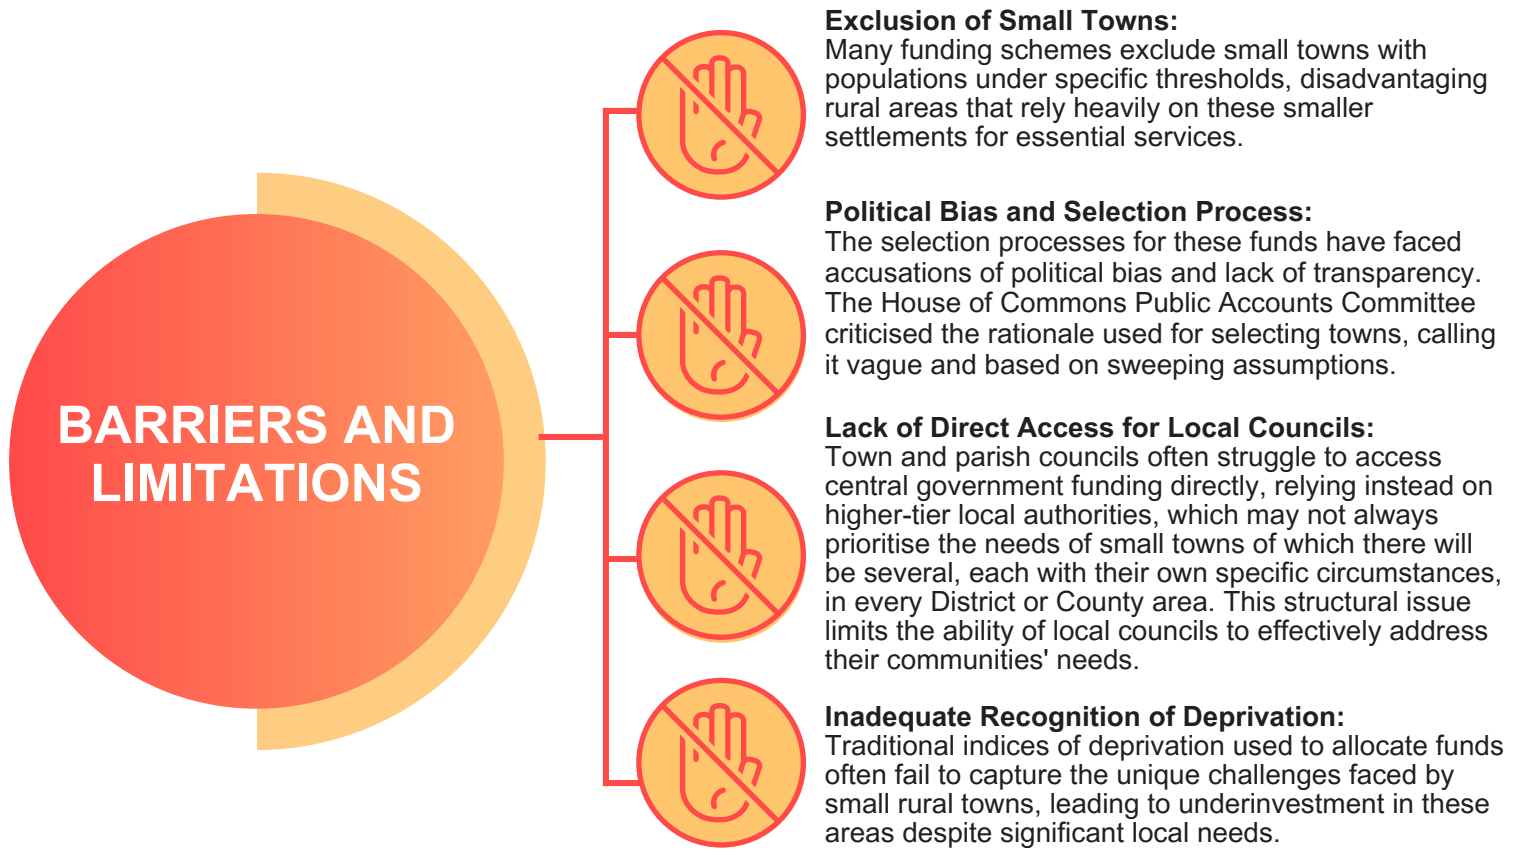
BARRIERS AND LIMITATIONS

Exclusion of Small Towns:
Many funding schemes exclude small towns with populations under specific thresholds, disadvantaging rural areas that rely heavily on these smaller settlements for essential services.

Political Bias and Selection Process:
The selection processes for these funds have faced accusations of political bias and lack of transparency. The House of Commons Public Accounts Committee criticised the rationale used for selecting towns, calling it vague and based on sweeping assumptions.

Lack of Direct Access for Local Councils:
Town and parish councils often struggle to access central government funding directly, relying instead on higher-tier local authorities, which may not always prioritise the needs of small towns of which there will be several, each with their own specific circumstances, in every District or County area. This structural issue limits the ability of local councils to effectively address their communities' needs.

Inadequate Recognition of Deprivation:
Traditional indices of deprivation used to allocate funds often fail to capture the unique challenges faced by small rural towns, leading to underinvestment in these areas despite significant local needs.